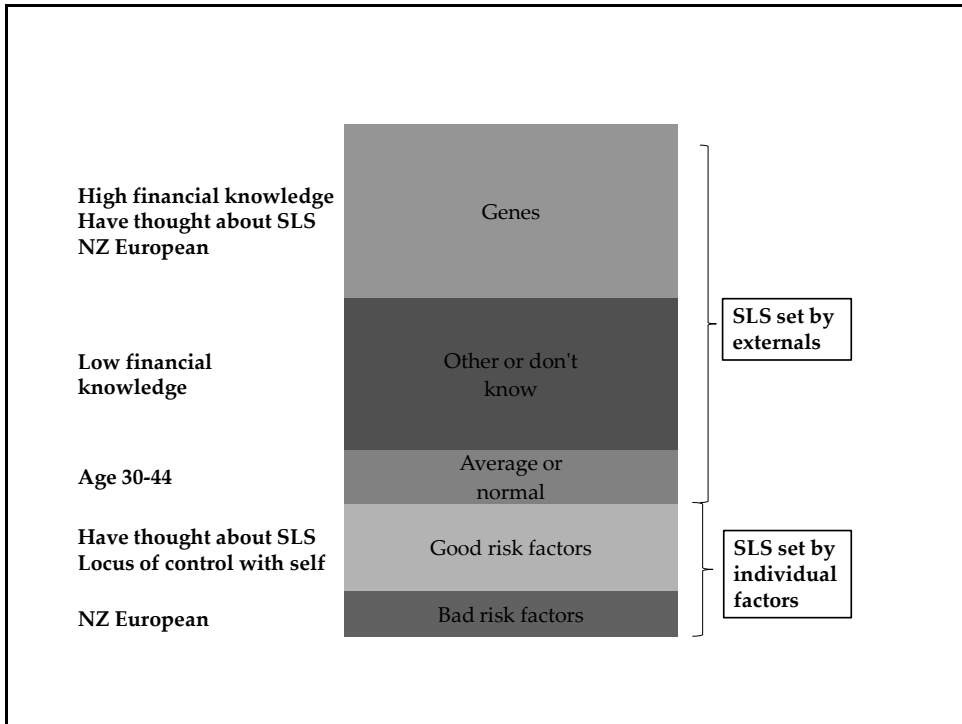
High financial knowledge
Have thought about SLS
NZ European

Genes

Low financial knowledge

Other or don't know

SLS set by externals

Age 30-44

Average or normal

Have thought about SLS
Locus of control with self

Good risk factors

SLS set by individual factors

NZ European

Bad risk factors